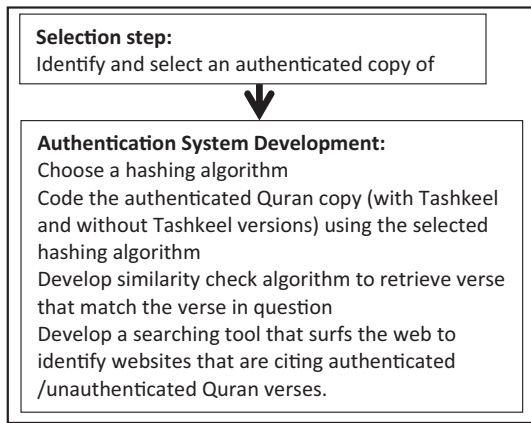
**Selection step:**
Identify and select an authenticated copy of

**Authentication System Development:**
Choose a hashing algorithm
Code the authenticated Quran copy (with Tashkeel and without Tashkeel versions) using the selected hashing algorithm
Develop similarity check algorithm to retrieve verse that match the verse in question
Develop a searching tool that surfs the web to identify websites that are citing authenticated /unauthenticated Quran verses.